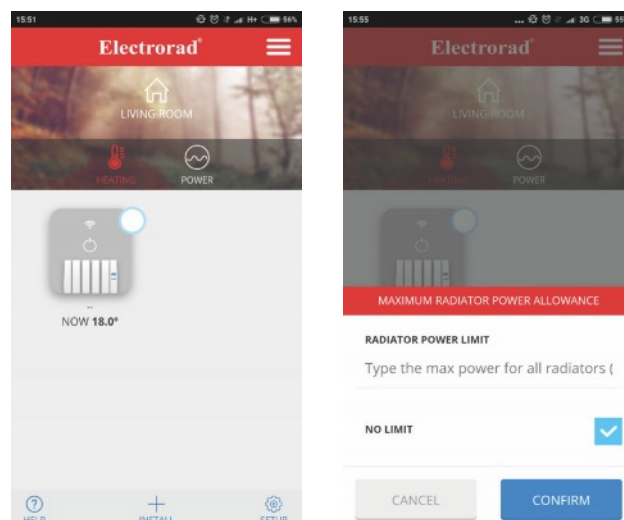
15:51 56%

Electrorad

LIVING ROOM

HEATING POWER

--
NOW 18.0°

HELP INSTALL SETUP

15:55 3G 55

Electrorad

LIVING ROOM

HEATING POWER

MAXIMUM RADIATOR POWER ALLOWANCE

RADIATOR POWER LIMIT

Type the max power for all radiators (

NO LIMIT

CANCEL CONFIRM